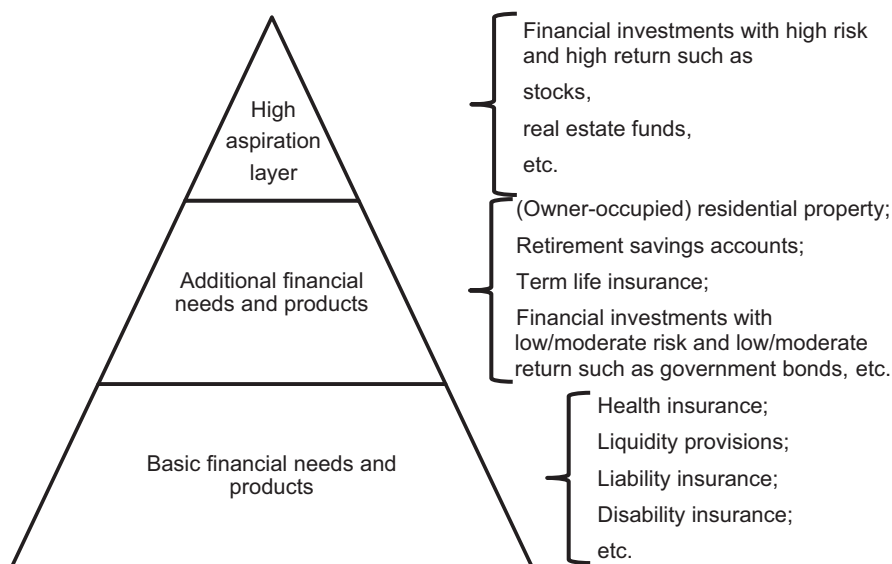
High aspiration layer

Financial investments with high risk and high return such as
stocks,
real estate funds,
etc.

Additional financial needs and products

(Owner-occupied) residential property;
Retirement savings accounts;
Term life insurance;
Financial investments with low/moderate risk and low/moderate return such as government bonds, etc.

Basic financial needs and products

Health insurance;
Liquidity provisions;
Liability insurance;
Disability insurance;
etc.